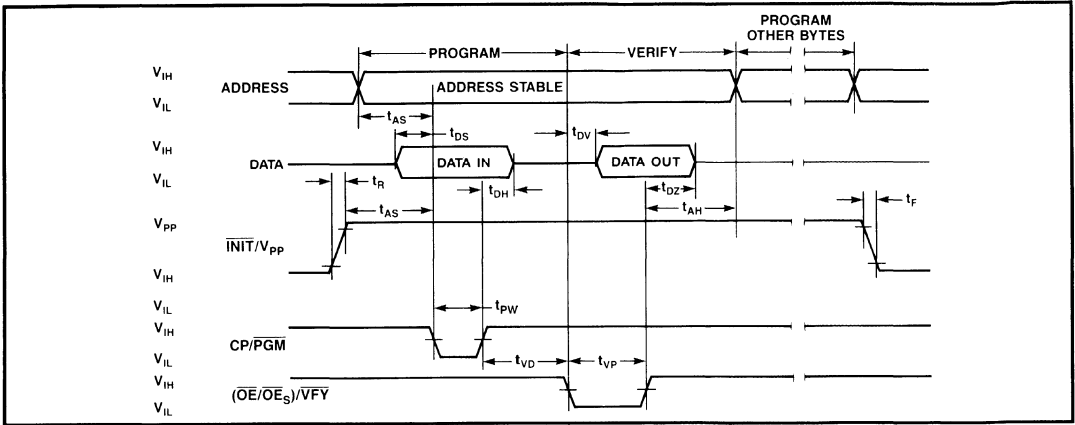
PROGRAM
VERIFY
PROGRAM OTHER BYTES

$V_{IH}$
ADDRESS
$V_{IL}$
ADDRESS STABLE
$t_{AS}$
$t_{DS}$
$t_{DV}$

$V_{IH}$
DATA
$V_{IL}$
DATA IN
DATA OUT
$t_{DH}$
$t_{DZ}$
$t_R$
$t_{AS}$
$t_{AH}$
$t_F$

$V_{PP}$
$\overline{INIT}/V_{PP}$
$V_{IH}$

$V_{IL}$
$V_{IH}$
$t_{PW}$
$CP/\overline{PGM}$
$V_{IL}$
$t_{VD}$
$t_{VP}$
$V_{IH}$
$(\overline{OE}/\overline{OE}_S)/\overline{VFY}$
$V_{IL}$